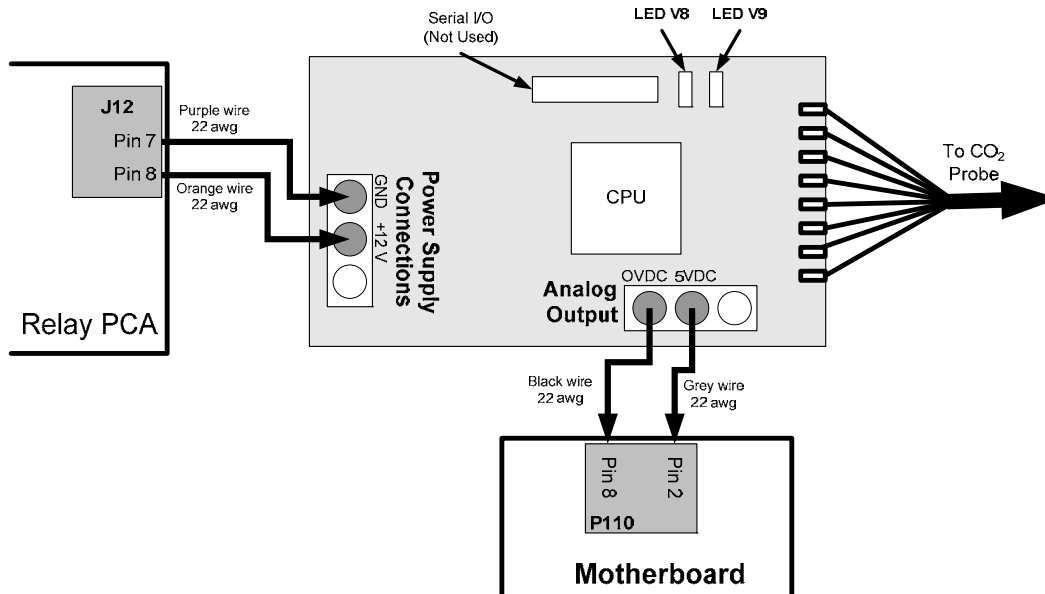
Serial I/O
(Not Used)

LED V8

LED V9

J12

Pin 7

Pin 8

Purple wire
22 awg

Orange wire
22 awg

Power Supply
Connections

GND

+12 V

CPU

To $CO_2$
Probe

Analog
Output

OVDC

5VDC

Relay PCA

Black wire
22 awg

Grey wire
22 awg

Pin 8

Pin 2

P110

Motherboard